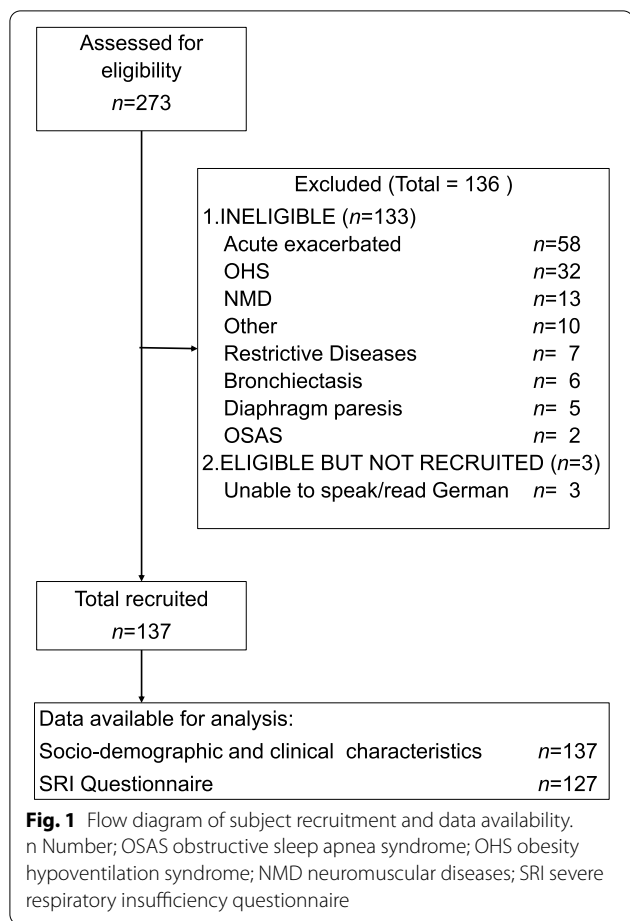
Assessed for eligibility
$n$=273

Excluded (Total = 136 )
1.INELIGIBLE ($n$=133)
Acute exacerbated $n$=58
OHS $n$=32
NMD $n$=13
Other $n$=10
Restrictive Diseases $n$= 7
Bronchiectasis $n$= 6
Diaphragm paresis $n$= 5
OSAS $n$= 2
2.ELIGIBLE BUT NOT RECRUITED ($n$=3)
Unable to speak/read German $n$= 3

Total recruited
$n$=137

Data available for analysis:
Socio-demographic and clinical characteristics $n$=137
SRI Questionnaire $n$=127

**Fig. 1** Flow diagram of subject recruitment and data availability. n Number; OSAS obstructive sleep apnea syndrome; OHS obesity hypoventilation syndrome; NMD neuromuscular diseases; SRI severe respiratory insufficiency questionnaire